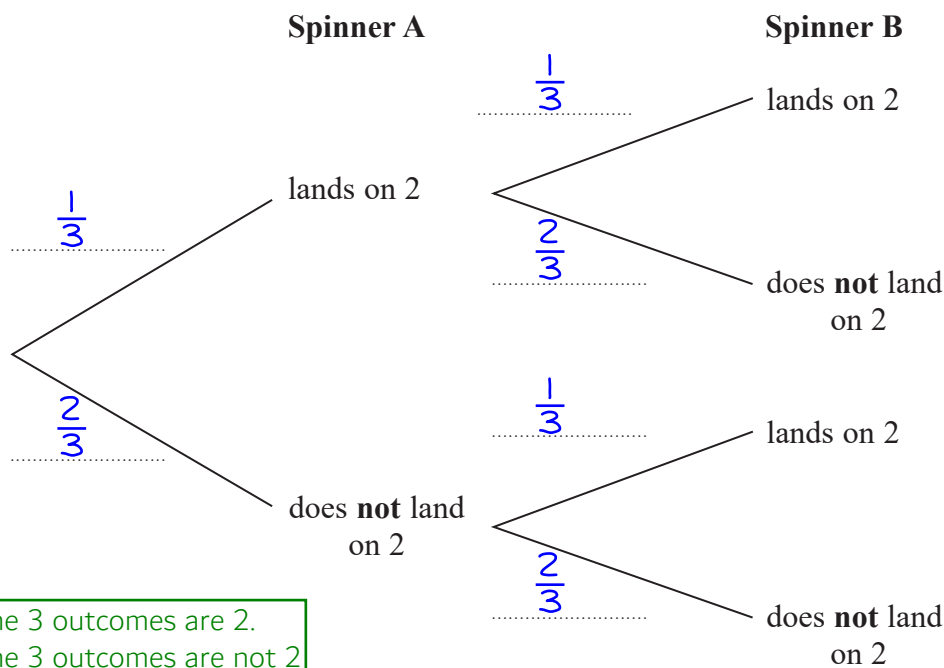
Spinner A

Spinner B

$\frac{1}{3}$

lands on 2

$\frac{1}{3}$

lands on 2

$\frac{2}{3}$

does **not** land on 2

$\frac{1}{3}$

lands on 2

$\frac{2}{3}$

does **not** land on 2

$\frac{2}{3}$

does **not** land on 2

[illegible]he 3 outcomes are 2.
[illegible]he 3 outcomes are not 2